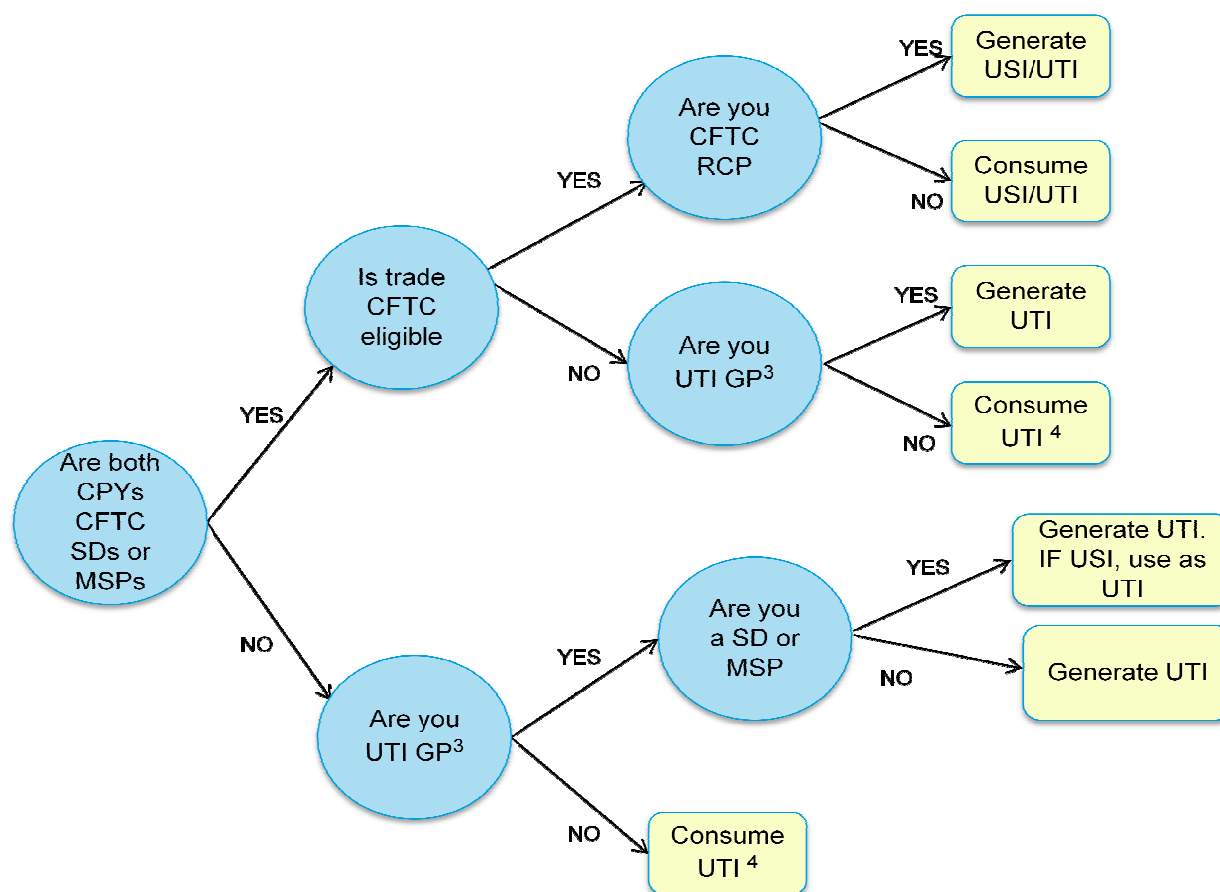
Are both CPYs CFTC SDs or MSPs

YES

Is trade CFTC eligible

YES

Are you CFTC RCP

YES

Generate USI/UTI

NO

Consume USI/UTI

NO

Are you UTI GP$^3$

YES

Generate UTI

NO

Consume UTI $^4$

NO

Are you UTI GP$^3$

YES

Are you a SD or MSP

YES

Generate UTI. IF USI, use as UTI

NO

Generate UTI

NO

Consume UTI $^4$